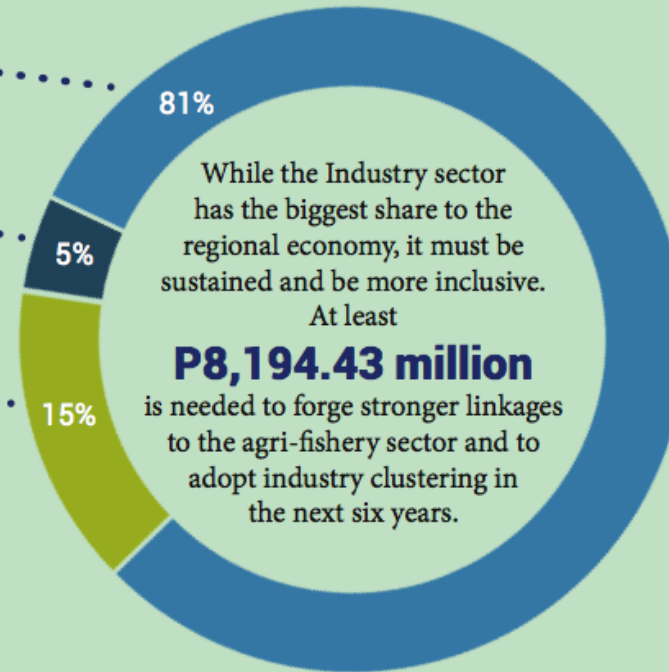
81%

5%

15%

While the Industry sector has the biggest share to the regional economy, it must be sustained and be more inclusive. At least

P8,194.43 million

is needed to forge stronger linkages to the agri-fishery sector and to adopt industry clustering in the next six years.